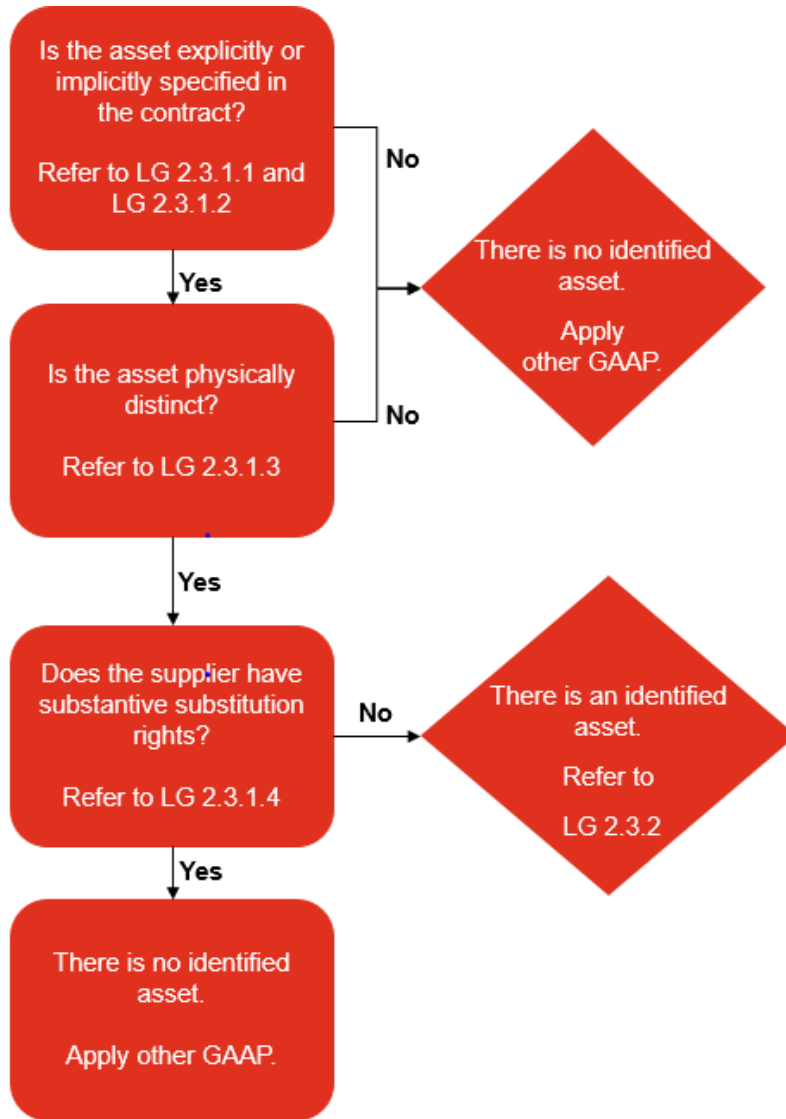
Is the asset explicitly or implicitly specified in the contract?

Refer to LG 2.3.1.1 and LG 2.3.1.2

No

There is no identified asset.

Apply other GAAP.

Yes

Is the asset physically distinct?

Refer to LG 2.3.1.3

No

Yes

Does the supplier have substantive substitution rights?

Refer to LG 2.3.1.4

No

There is an identified asset.

Refer to

LG 2.3.2

Yes

There is no identified asset.

Apply other GAAP.